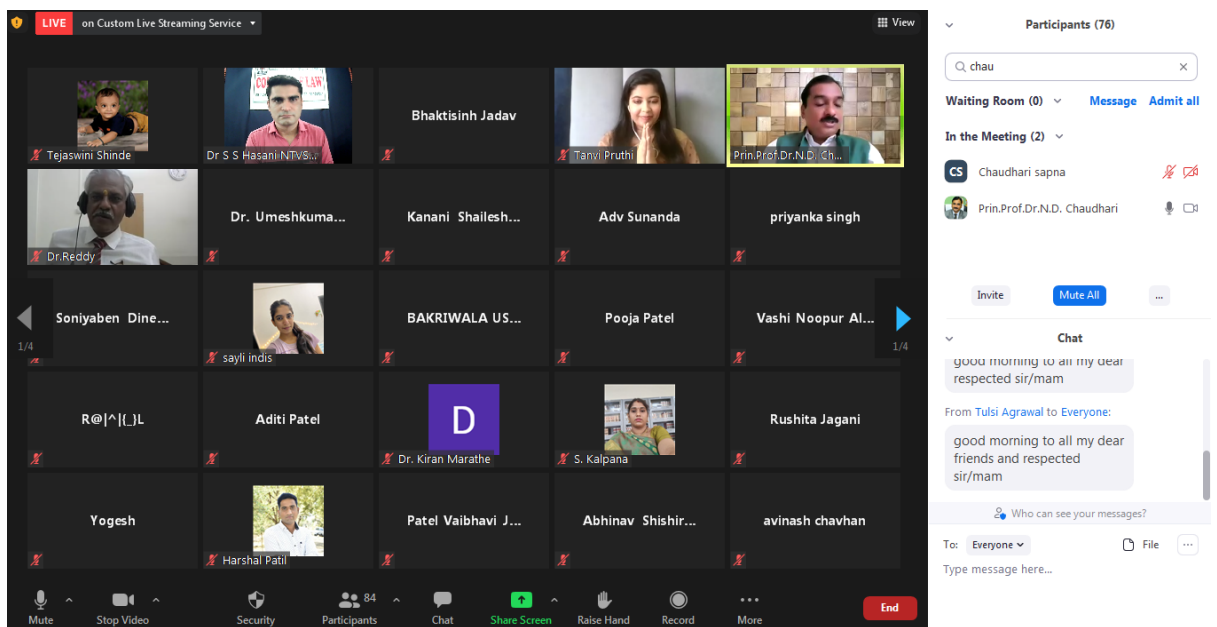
LIVE on Custom Live Streaming Service

View

Tejaswini Shinde
Dr S S Hasani NTVS...
Bhaktisinh Jadav
Tanvi Pruthi
Prin.Prof.Dr.N.D. Ch...

Dr.Reddy
Dr. Umeshkuma...
Kanani Shailesh...
Adv Sunanda
priyanka singh

1/4
Soniyaben Dine...
sayli indis
BAKRIWALA US...
Pooja Patel
Vashi Noopur Al...
1/4

R@|^|(_)L
Aditi Patel
D
Dr. Kiran Marathe
S. Kalpana
Rushita Jagani

Yogesh
Harshal Patil
Patel Vaibhavi J...
Abhinav Shishir...
avinash chavhan

Mute
Stop Video
Security
84
Participants
Chat
Share Screen
Raise Hand
Record
More
End

Participants (76)

chau

Waiting Room (0) Message Admit all

In the Meeting (2)

CS Chaudhari sapna

Prin.Prof.Dr.N.D. Chaudhari

Invite Mute All ...

Chat

good morning to all my dear respected sir/mam

From Tulsi Agrawal to Everyone:

good morning to all my dear friends and respected sir/mam

Who can see your messages?

To: Everyone File ...

Type message here...